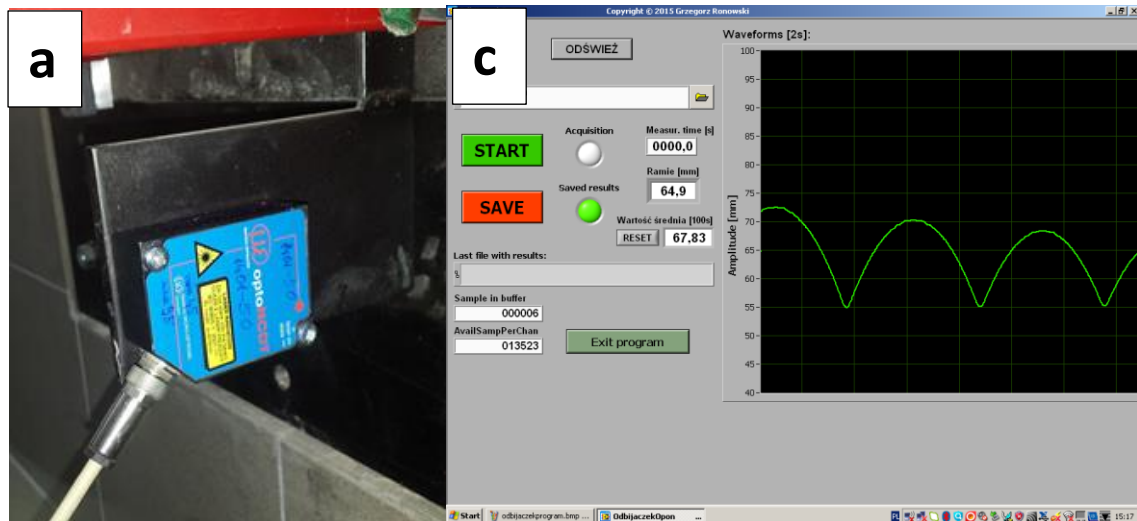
a

optoNCDT

c

Copyright © 2015 Grzegorz Ronowski

ODŚWIEŻ

START

Acquisition

Measur. time [s]

0000,0

Ramie [mm]

64,9

SAVE

Saved results

Wartość średnia [100s]

RESET

67,83

Last file with results:

%

Sample in buffer

000006

AvailSampPerChan

013523

Exit program

Waveforms [2s]:

Amplitude [mm]

100
95
90
85
80
75
70
65
60
55
50
45
40

Start

odbijaczekprogram.bmp ...

OdbijaczekOpon

15:17